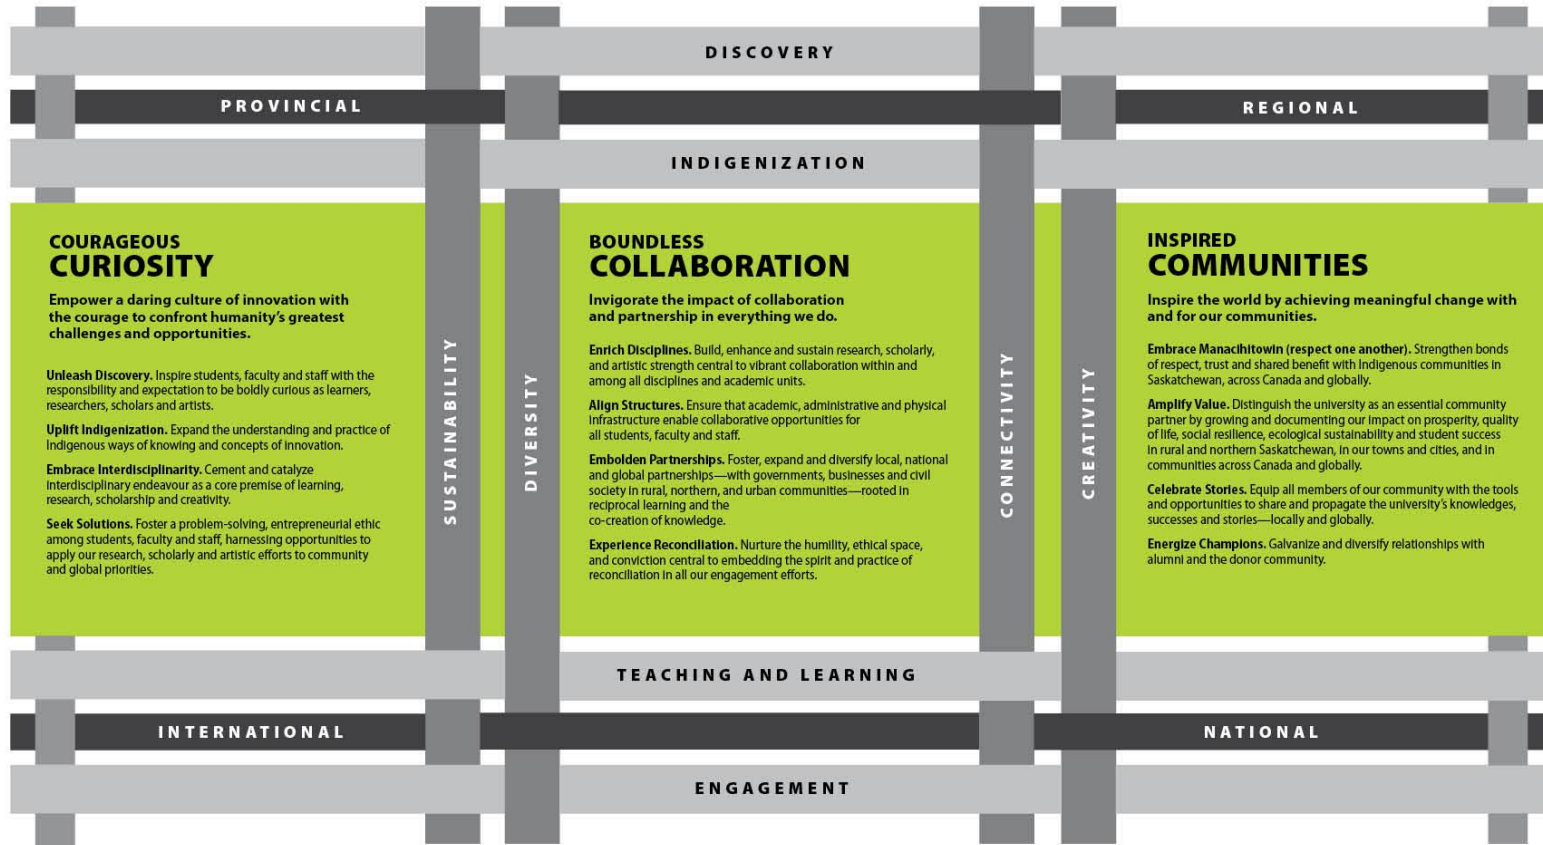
DISCOVERY

PROVINCIAL

REGIONAL

INDIGENIZATION

COURAGEOUS
CURIOSITY

Empower a daring culture of innovation with the courage to confront humanity's greatest challenges and opportunities.

Unleash Discovery. Inspire students, faculty and staff with the responsibility and expectation to be boldly curious as learners, researchers, scholars and artists.

Uplift Indigenization. Expand the understanding and practice of Indigenous ways of knowing and concepts of innovation.

Embrace Interdisciplinarity. Cement and catalyze interdisciplinary endeavour as a core premise of learning, research, scholarship and creativity.

Seek Solutions. Foster a problem-solving, entrepreneurial ethic among students, faculty and staff, harnessing opportunities to apply our research, scholarly and artistic efforts to community and global priorities.

SUSTAINABILITY

DIVERSITY

BOUNDLESS
COLLABORATION

Invigorate the impact of collaboration and partnership in everything we do.

Enrich Disciplines. Build, enhance and sustain research, scholarly, and artistic strength central to vibrant collaboration within and among all disciplines and academic units.

Align Structures. Ensure that academic, administrative and physical infrastructure enable collaborative opportunities for all students, faculty and staff.

Embolden Partnerships. Foster, expand and diversify local, national and global partnerships—with governments, businesses and civil society in rural, northern, and urban communities—rooted in reciprocal learning and the co-creation of knowledge.

Experience Reconciliation. Nurture the humility, ethical space, and conviction central to embedding the spirit and practice of reconciliation in all our engagement efforts.

CONNECTIVITY

CREATIVITY

INSPIRED
COMMUNITIES

Inspire the world by achieving meaningful change with and for our communities.

Embrace Manachihitowin (respect one another). Strengthen bonds of respect, trust and shared benefit with Indigenous communities in Saskatchewan, across Canada and globally.

Amplify Value. Distinguish the university as an essential community partner by growing and documenting our impact on prosperity, quality of life, social resilience, ecological sustainability and student success in rural and northern Saskatchewan, in our towns and cities, and in communities across Canada and globally.

Celebrate Stories. Equip all members of our community with the tools and opportunities to share and propagate the university's knowledges, successes and stories—locally and globally.

Energize Champions. Galvanize and diversify relationships with alumni and the donor community.

TEACHING AND LEARNING

INTERNATIONAL

NATIONAL

ENGAGEMENT